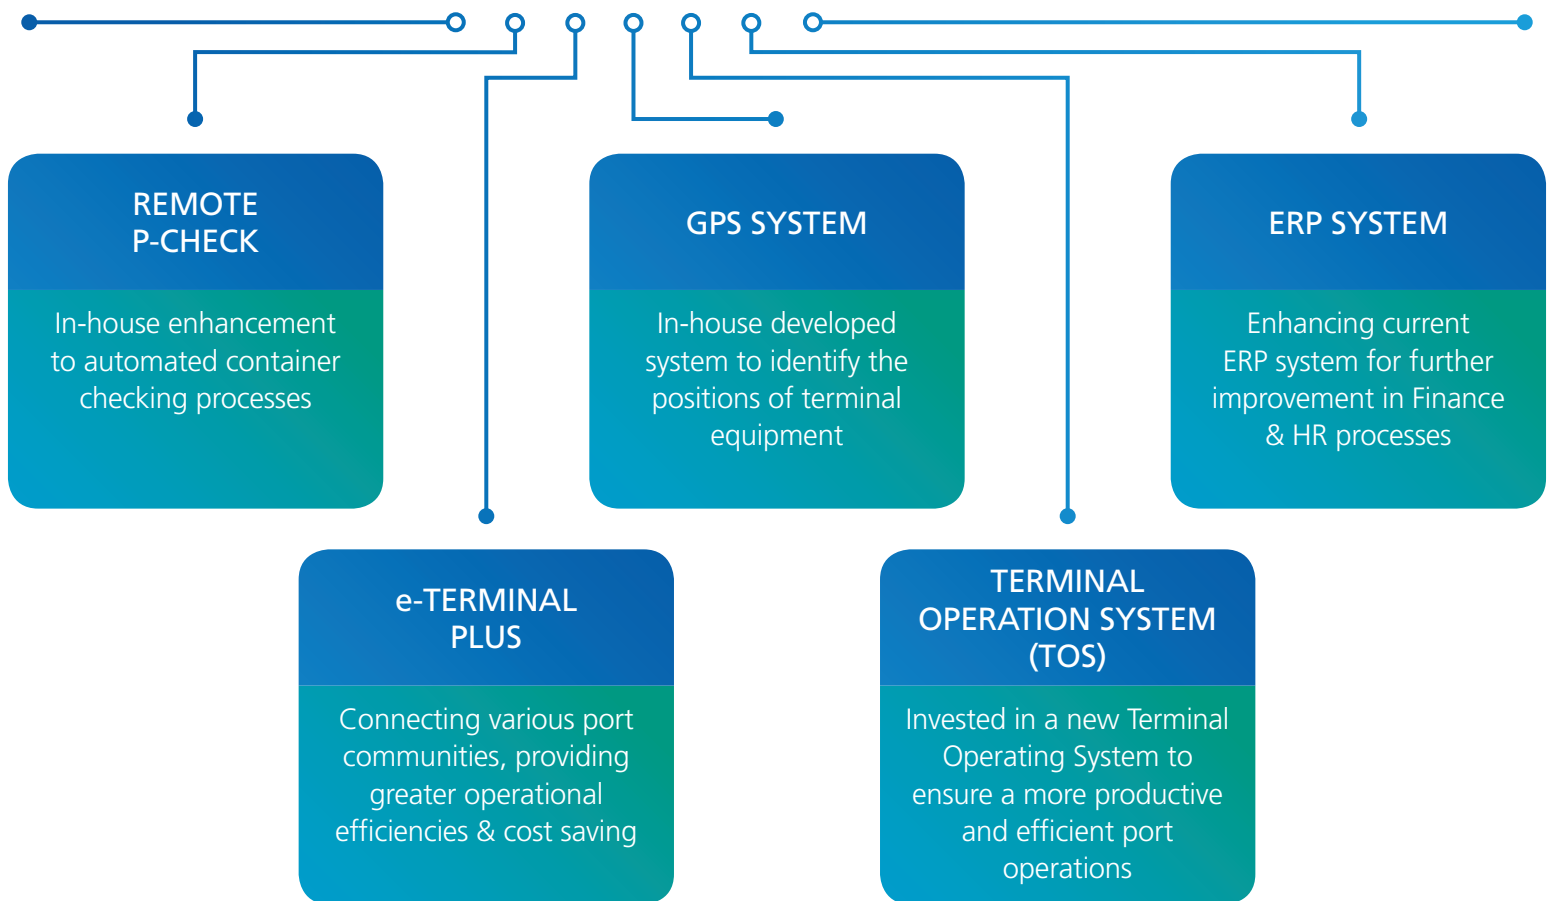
REMOTE P-CHECK

In-house enhancement to automated container checking processes

GPS SYSTEM

In-house developed system to identify the positions of terminal equipment

ERP SYSTEM

Enhancing current ERP system for further improvement in Finance & HR processes

e-TERMINAL PLUS

Connecting various port communities, providing greater operational efficiencies & cost saving

TERMINAL OPERATION SYSTEM (TOS)

Invested in a new Terminal Operating System to ensure a more productive and efficient port operations